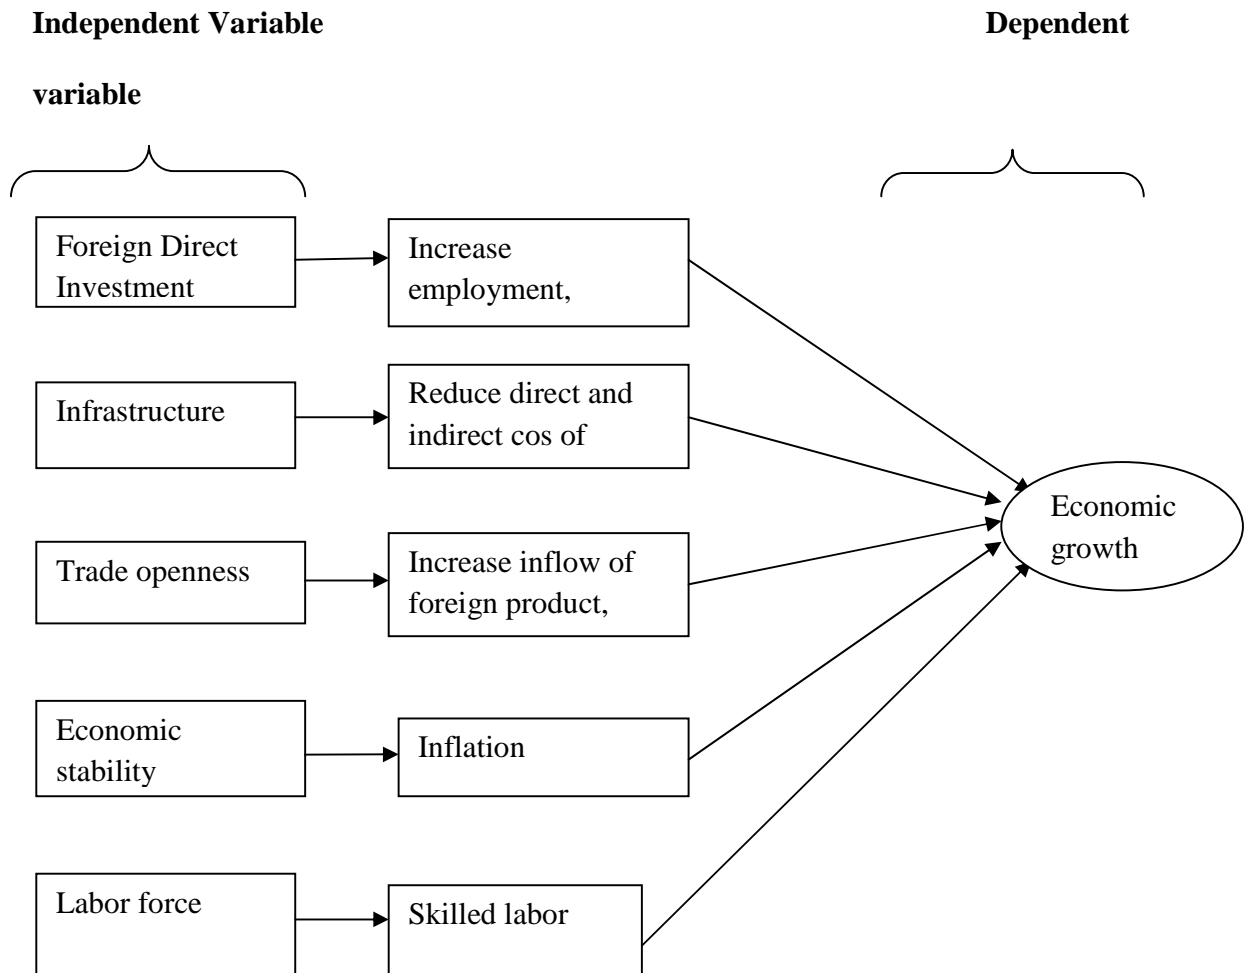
**Independent Variable** **Dependent**

**variable**

Foreign Direct Investment

Increase employment,

Infrastructure

Reduce direct and indirect cos of

Trade openness

Increase inflow of foreign product,

Economic stability

Inflation

Labor force

Skilled labor

Economic growth